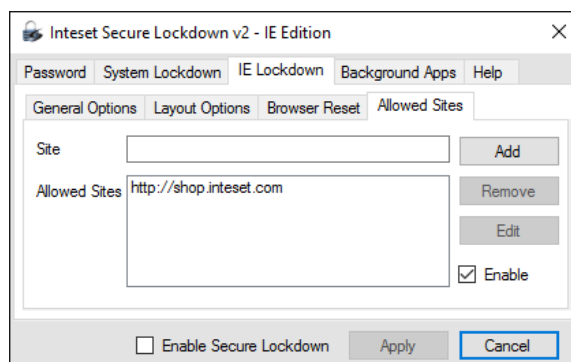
Inteset Secure Lockdown v2 - IE Edition

Password | System Lockdown | IE Lockdown | Background Apps | Help

General Options | Layout Options | Browser Reset | Allowed Sites

Site

Add

Allowed Sites

http://shop.inteset.com

Remove

Edit

Enable

Enable Secure Lockdown

Apply

Cancel